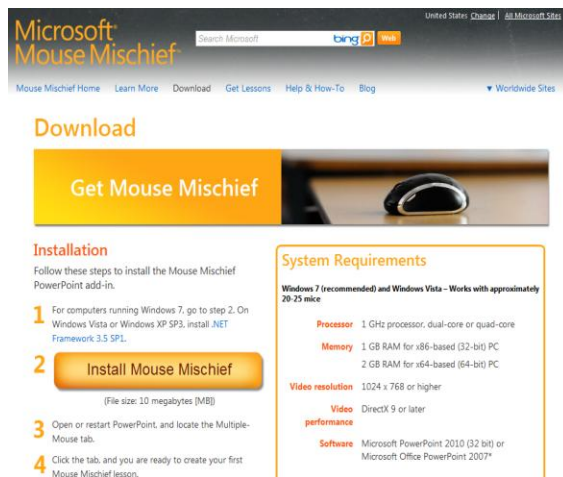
Microsoft® Mouse Mischief®

Search Microsoft bing Web

United States Change | All Microsoft Sites

Mouse Mischief Home Learn More Download Get Lessons Help & How-To Blog

▼ Worldwide Sites

Download

Get Mouse Mischief

Installation

Follow these steps to install the Mouse Mischief PowerPoint add-in.

1 For computers running Windows 7, go to step 2. On Windows Vista or Windows XP SP3, install .NET Framework 3.5 SP1.

2 Install Mouse Mischief

(File size: 10 megabytes [MB])

3 Open or restart PowerPoint, and locate the Multiple-Mouse tab.

4 Click the tab, and you are ready to create your first Mouse Mischief lesson.

System Requirements

Windows 7 (recommended) and Windows Vista – Works with approximately 20-25 mice

| | |
|---|---|
| Processor | 1 GHz processor, dual-core or quad-core |
| Memory | 1 GB RAM for x86-based (32-bit) PC<br>2 GB RAM for x64-based (64-bit) PC |
| Video resolution | 1024 x 768 or higher |
| Video performance | DirectX 9 or later |
| Software | Microsoft PowerPoint 2010 (32 bit) or Microsoft Office PowerPoint 2007* |